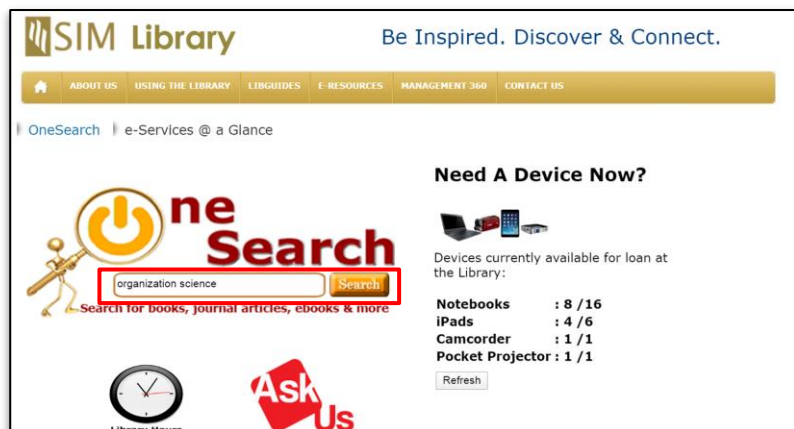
SIM Library

Be Inspired. Discover & Connect.

ABOUT US USING THE LIBRARY LIBGUIDES E-RESOURCES MANAGEMENT 360 CONTACT US

OneSearch e-Services @ a Glance

ne Search

organization science

Search

Search for books, journal articles, ebooks & more

Library Hours

Ask Us

Need A Device Now?

Devices currently available for loan at the Library:

| | |
|---|---|
| Notebooks | : 8 /16 |
| iPads | : 4 /6 |
| Camcorder | : 1 /1 |
| Pocket Projector | : 1 /1 |

Refresh